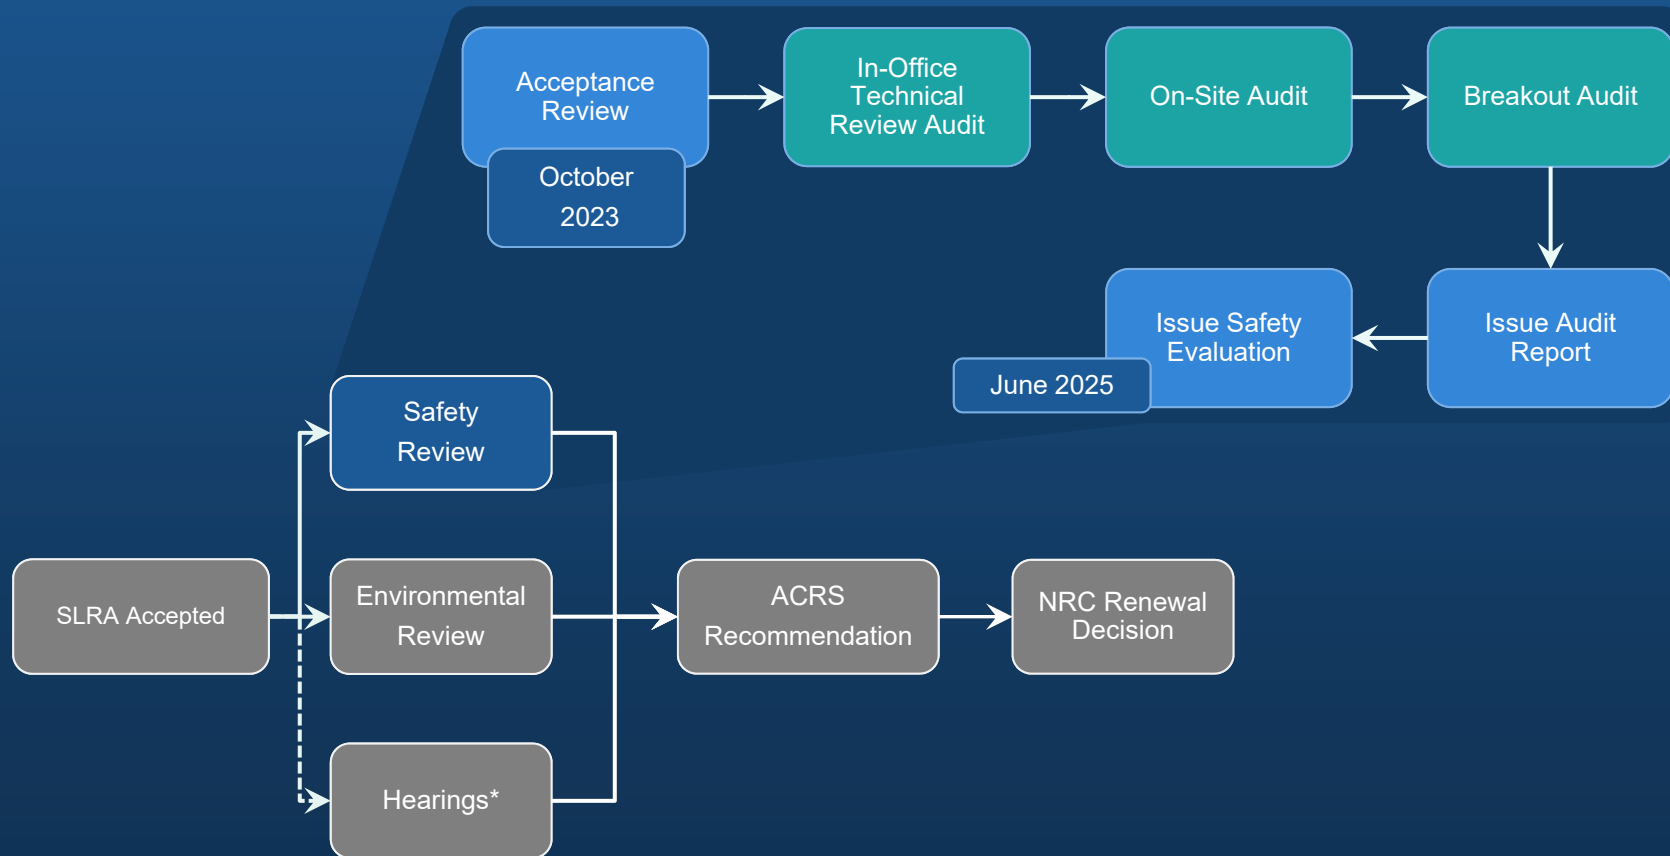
Acceptance Review

October 2023

In-Office Technical Review Audit

On-Site Audit

Breakout Audit

Issue Audit Report

Issue Safety Evaluation

June 2025

SLRA Accepted

Safety Review

Environmental Review

Hearings*

ACRS Recommendation

NRC Renewal Decision